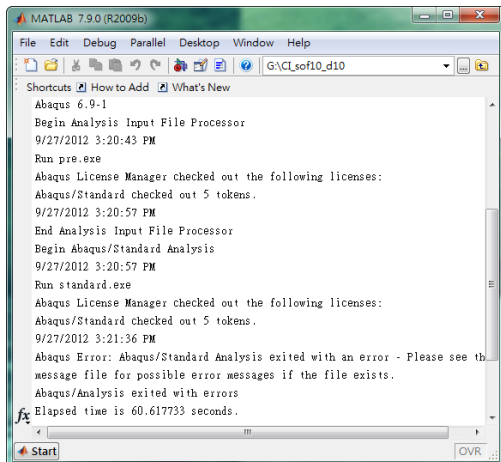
MATLAB 7.9.0 (R2009b)

File Edit Debug Parallel Desktop Window Help

G:\CI_sof10_d10

Shortcuts How to Add What's New

Abaqus 6.9-1
Begin Analysis Input File Processor
9/27/2012 3:20:43 PM
Run pre.exe
Abaqus License Manager checked out the following licenses:
Abaqus/Standard checked out 5 tokens.
9/27/2012 3:20:57 PM
End Analysis Input File Processor
Begin Abaqus/Standard Analysis
9/27/2012 3:20:57 PM
Run standard.exe
Abaqus License Manager checked out the following licenses:
Abaqus/Standard checked out 5 tokens.
9/27/2012 3:21:36 PM
Abaqus Error: Abaqus/Standard Analysis exited with an error - Please see th
message file for possible error messages if the file exists.
Abaqus/Analysis exited with errors
Elapsed time is 60.617733 seconds.

$f_x$

Start

OVR